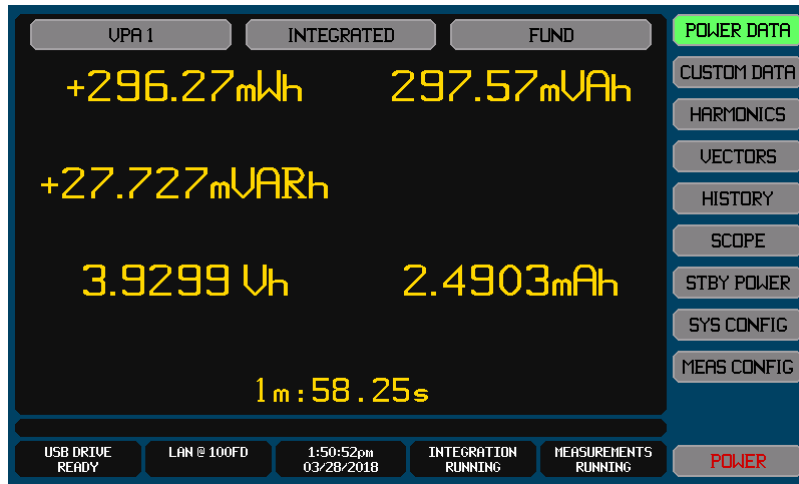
VPA 1
INTEGRATED
FUND

+296.27mWh
297.57mVAh

+27.727mVARh

3.9299 Vh
2.4903mAh

1m:58.25s

USB DRIVE READY
LAN @ 100FD
1:50:52pm 03/28/2018
INTEGRATION RUNNING
MEASUREMENTS RUNNING

POWER DATA
CUSTOM DATA
HARMONICS
VECTORS
HISTORY
SCOPE
STBY POWER
SYS CONFIG
MEAS CONFIG
POWER